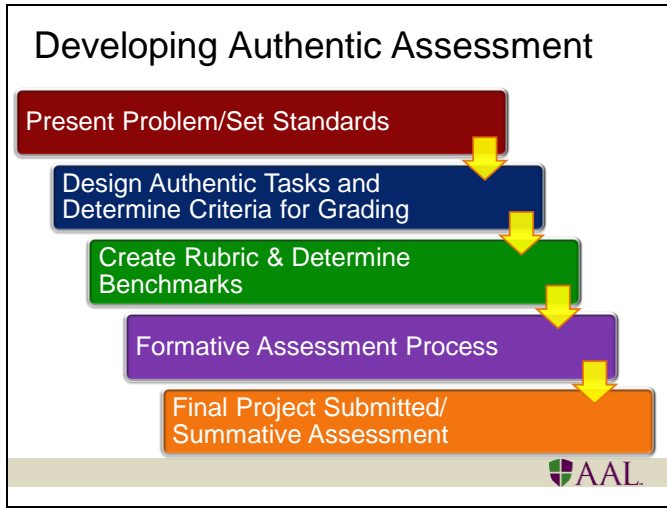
Developing Authentic Assessment

Present Problem/Set Standards

Design Authentic Tasks and Determine Criteria for Grading

Create Rubric & Determine Benchmarks

Formative Assessment Process

Final Project Submitted/ Summative Assessment

AAL.